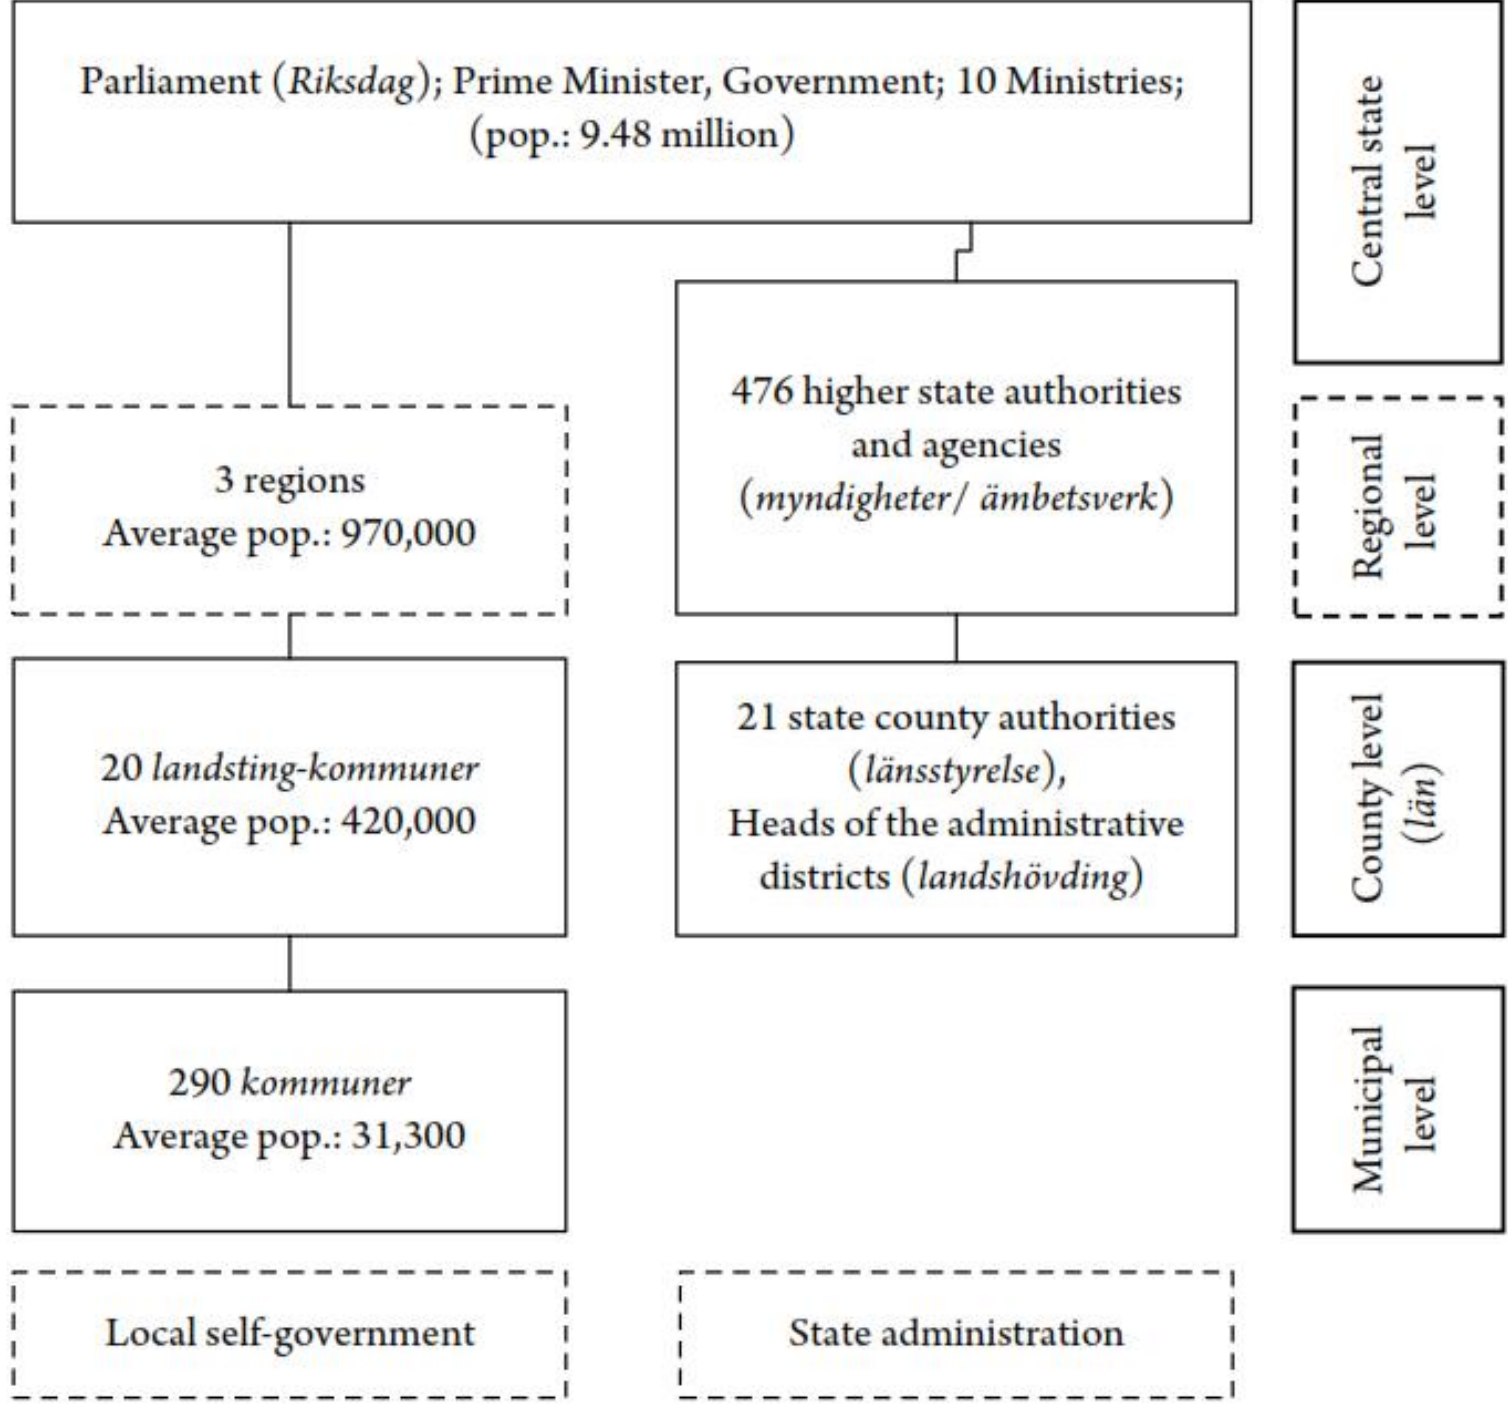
Parliament (*Riksdag*); Prime Minister, Government; 10 Ministries; (pop.: 9.48 million)

Central state level

476 higher state authorities and agencies (*myndigheter/ ämbetsverk*)

3 regions
Average pop.: 970,000

Regional level

20 *landsting-kommuner*
Average pop.: 420,000

21 state county authorities (*länsstyrelse*), Heads of the administrative districts (*landshövding*)

County level (*län*)

290 *kommuner*
Average pop.: 31,300

Municipal level

Local self-government

State administration